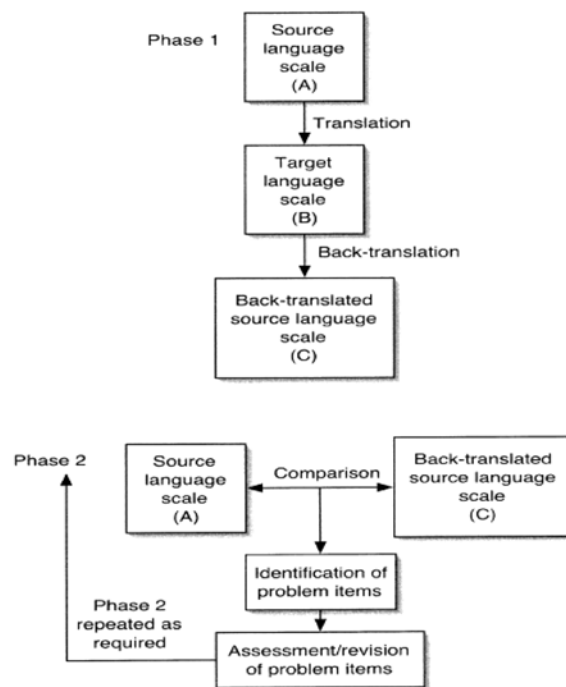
Phase 1

Source language scale (A)

Translation

Target language scale (B)

Back-translation

Back-translated source language scale (C)

Phase 2

Source language scale (A)

Comparison

Back-translated source language scale (C)

Identification of problem items

Phase 2 repeated as required

Assessment/revision of problem items